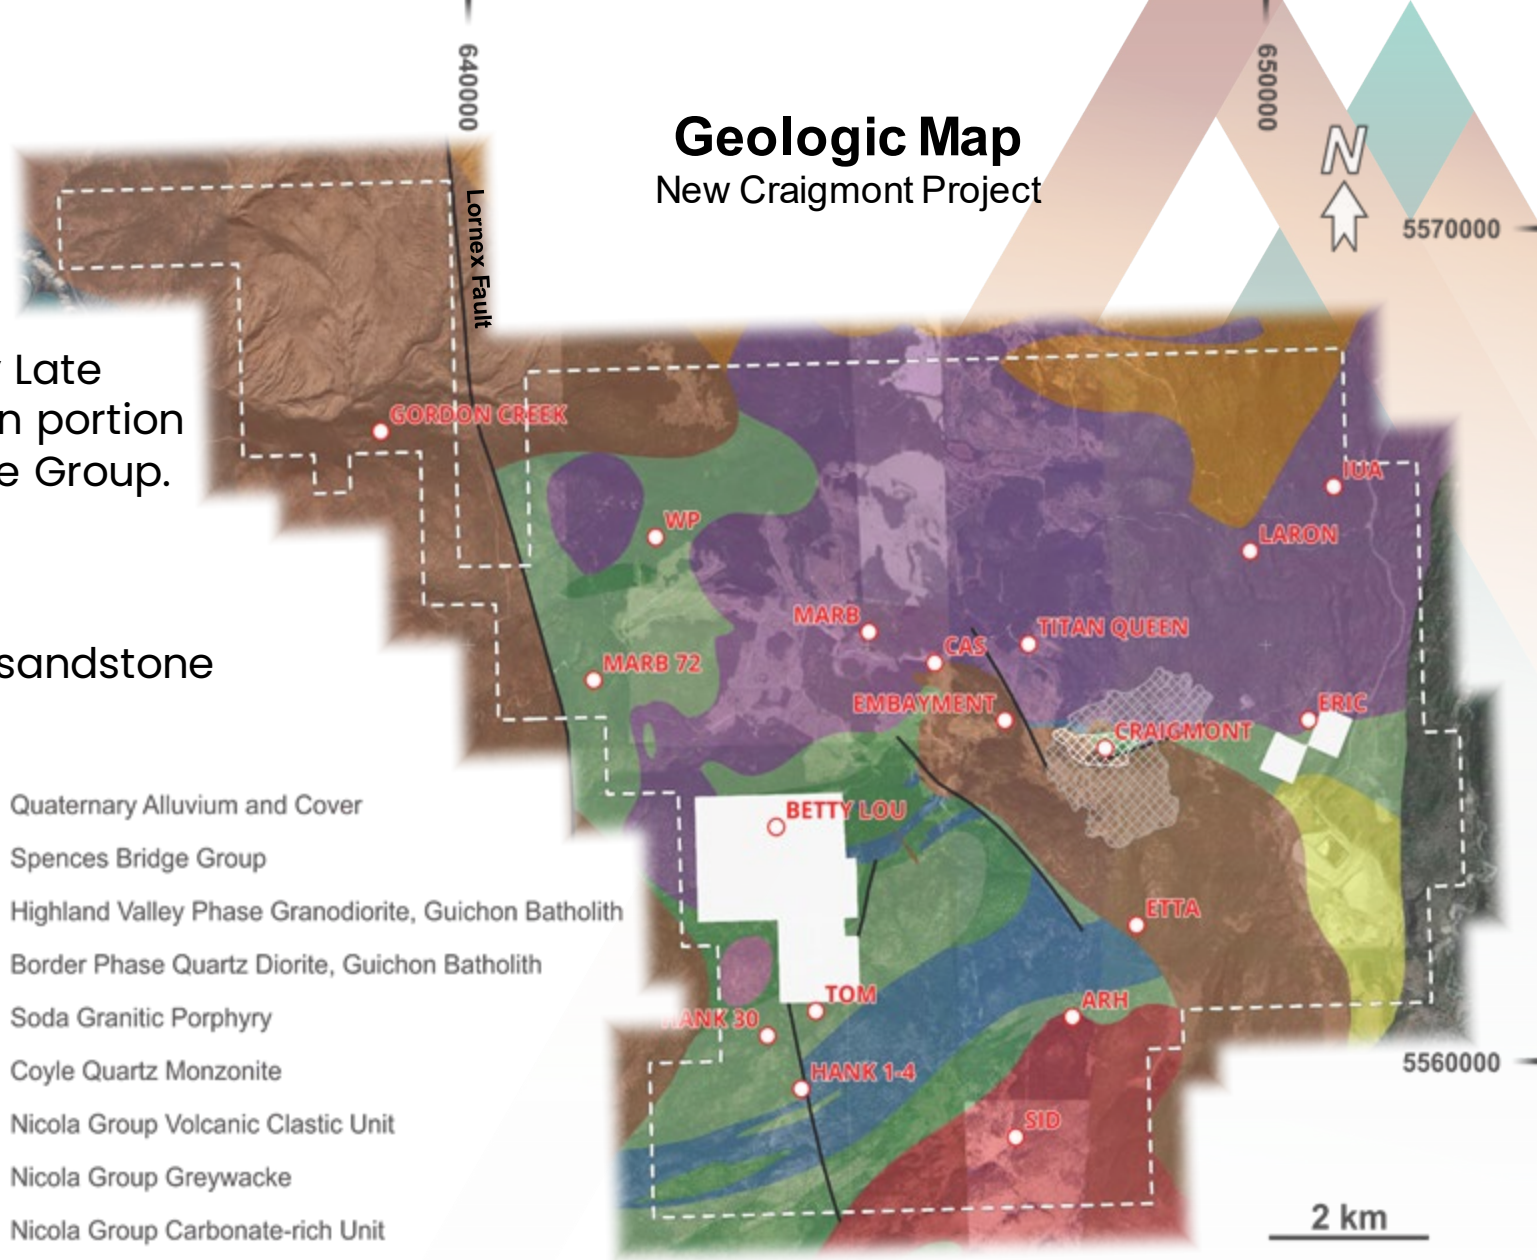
Geologic Map
New Craigmont Project

640000

650000

N

5570000

5560000

Lornex Fault

Late
n portion
e Group.

sandstone

GORDON CREEK
WP
MARB
MARB 72
CAS
TITAN QUEEN
IUA
LARON
EMBAYMENT
CRAIGMONT
ERIC
BETTY LOU
ETTA
TOM
ANK 30
ARH
HANK 1-4
SID

Quaternary Alluvium and Cover
Spences Bridge Group
Highland Valley Phase Granodiorite, Guichon Batholith
Border Phase Quartz Diorite, Guichon Batholith
Soda Granitic Porphyry
Coyle Quartz Monzonite
Nicola Group Volcanic Clastic Unit
Nicola Group Greywacke
Nicola Group Carbonate-rich Unit

2 km